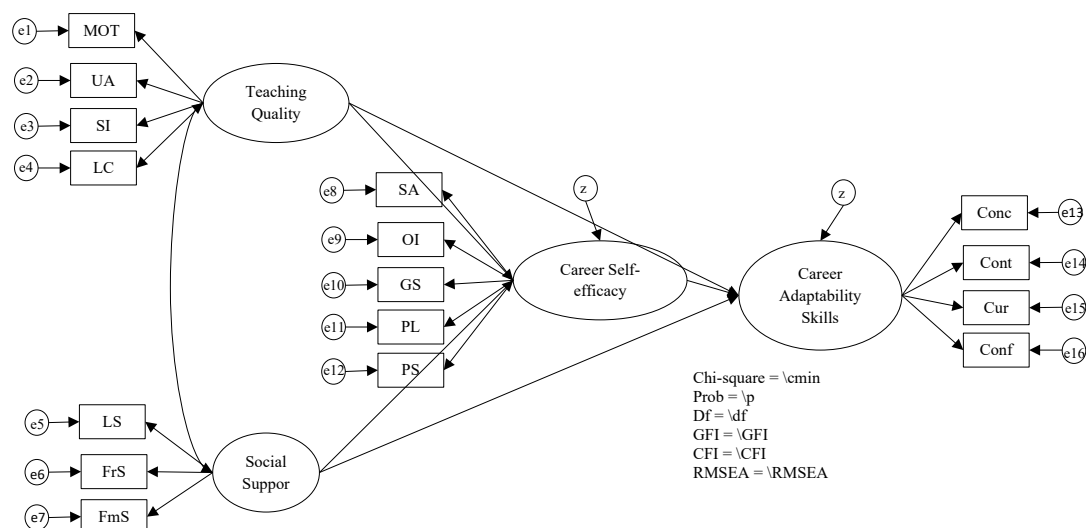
e1 MOT
e2 UA
e3 SI
e4 LC

Teaching Quality

e8 SA
e9 OI
e10 GS
e11 PL
e12 PS

z

Career Self-efficacy

z

Career Adaptability Skills

Conc e13
Cont e14
Cur e15
Conf e16

e5 LS
e6 FrS
e7 FmS

Social Suppor

Chi-square = \cmin
Prob = \p
Df = \df
GFI = \GFI
CFI = \CFI
RMSEA = \RMSEA